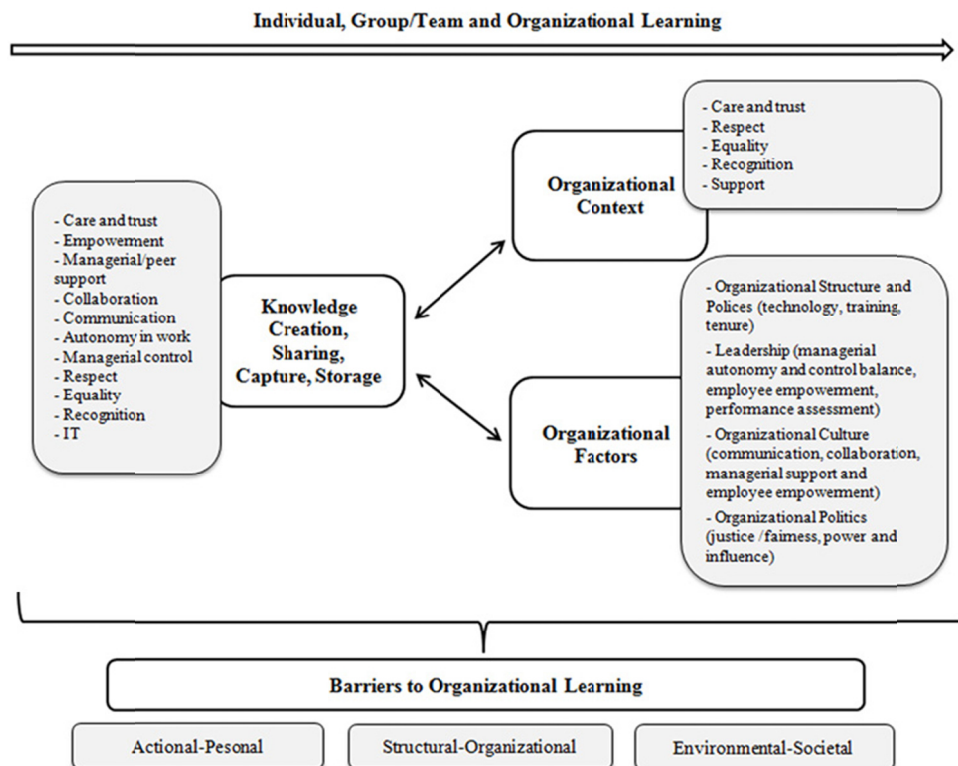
Individual, Group/Team and Organizational Learning

- Care and trust
- Empowerment
- Managerial/peer support
- Collaboration
- Communication
- Autonomy in work
- Managerial control
- Respect
- Equality
- Recognition
- IT

Knowledge Creation, Sharing, Capture, Storage

Organizational Context

- Care and trust
- Respect
- Equality
- Recognition
- Support

Organizational Factors

- Organizational Structure and Polices (technology, training, tenure)
- Leadership (managerial autonomy and control balance, employee empowerment, performance assessment)
- Organizational Culture (communication, collaboration, managerial support and employee empowerment)
- Organizational Politics (justice /fairness, power and influence)

Barriers to Organizational Learning

Actional-Pesonal

Structural-Organizational

Environmental-Societal